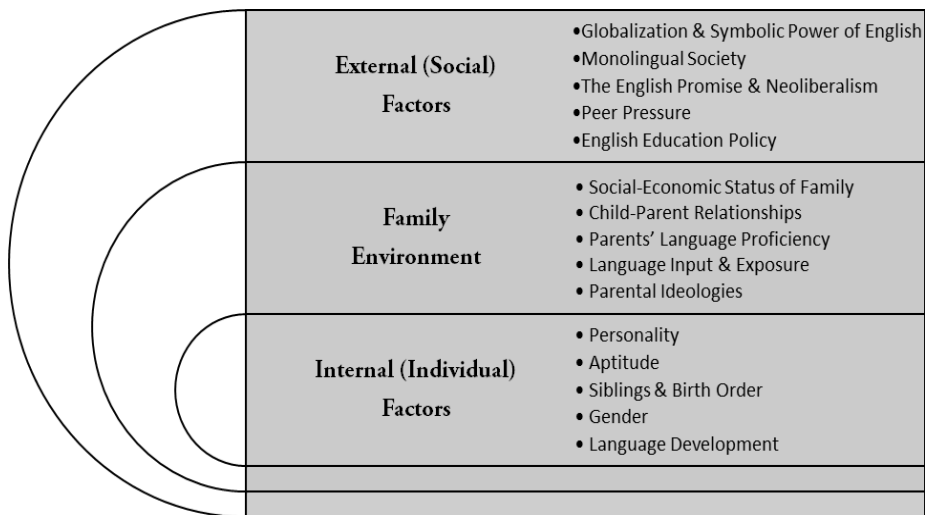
| | |
|---|---|
| **External (Social) Factors** | •Globalization & Symbolic Power of English<br>•Monolingual Society<br>•The English Promise & Neoliberalism<br>•Peer Pressure<br>•English Education Policy |
| **Family Environment** | • Social-Economic Status of Family<br>• Child-Parent Relationships<br>• Parents' Language Proficiency<br>• Language Input & Exposure<br>• Parental Ideologies |
| **Internal (Individual) Factors** | • Personality<br>• Aptitude<br>• Siblings & Birth Order<br>• Gender<br>• Language Development |